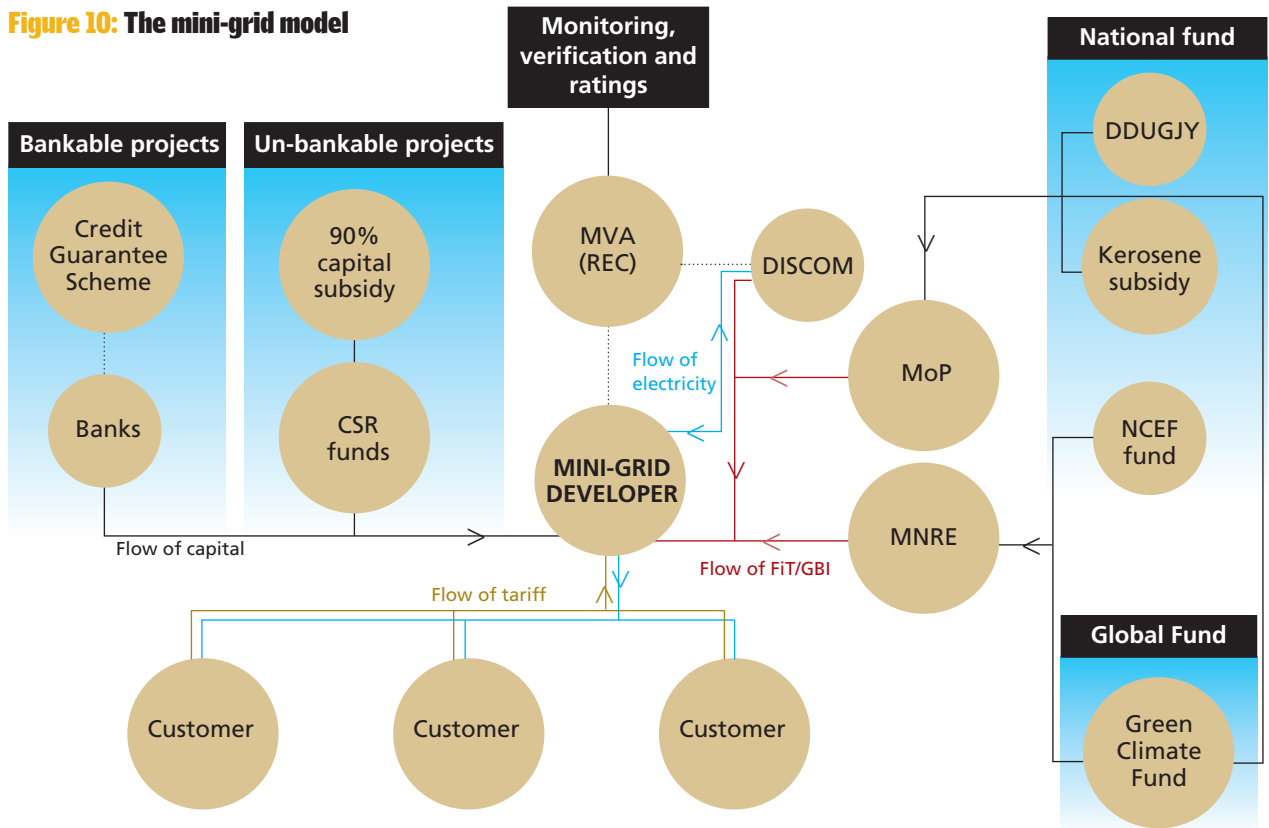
Figure 10: The mini-grid model

Monitoring, verification and ratings

National fund

Bankable projects

Un-bankable projects

DDUGJY

Credit Guarantee Scheme

90% capital subsidy

MVA (REC)

DISCOM

Kerosene subsidy

Flow of electricity

MoP

Banks

CSR funds

NCEF fund

MINI-GRID DEVELOPER

MNRE

Flow of capital

Flow of FiT/GBI

Flow of tariff

Global Fund

Customer

Customer

Customer

Green Climate Fund